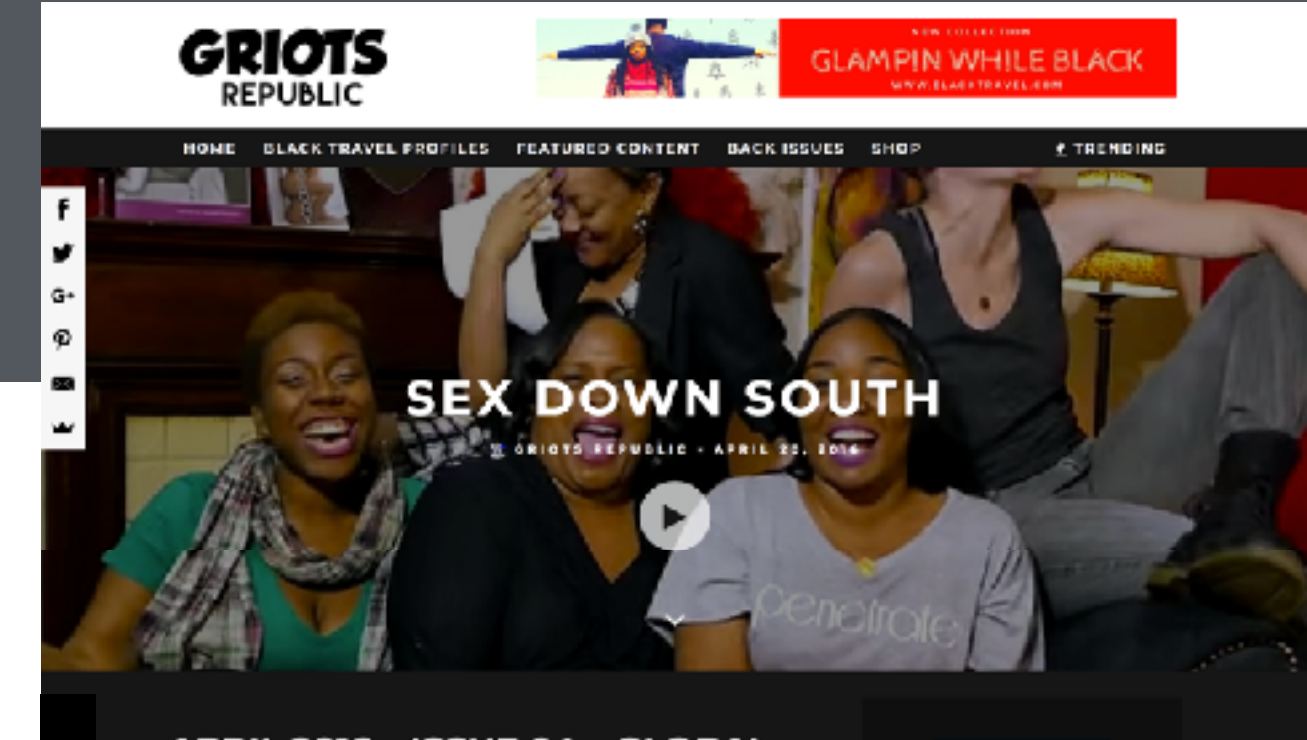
GRIOTS REPUBLIC

NEW COLLECTION
GLAMPIN WHILE BLACK
WWW.BLACKTRAVEL.COM

HOME BLACK TRAVEL PROFILES FEATURED CONTENT BACK ISSUES SHOP TRENDING

SEX DOWN SOUTH

GRIOTS REPUBLIC • APRIL 22, 2016

penetrate

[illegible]